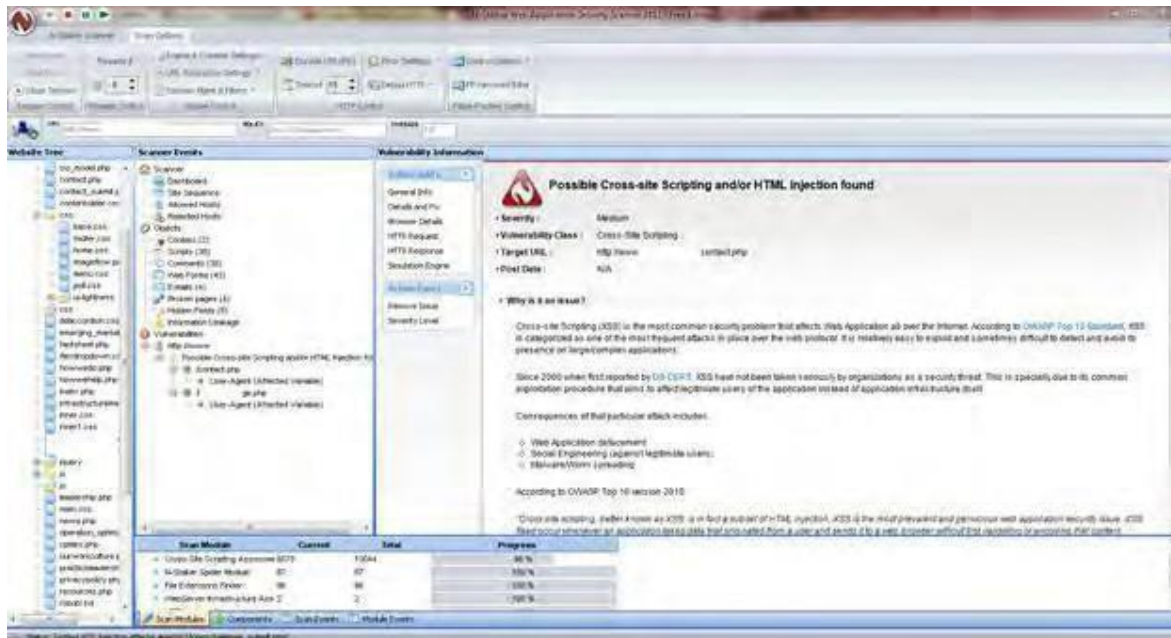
Website Tree

Scanner Events

Scanner
Dashboard
Site Sequence
Allowed Hosts
Rejected Hosts
Objects
Cookies (2)
Scripts (38)
Comments (38)
Web Forms (45)
Emails (4)
Broken pages (4)
Hidden Fields (8)
Information Leakage
Vulnerabilities
Possible Cross-site Scripting and/or HTML Injection fo
contact.php
User-Agent (Affected Variable)
User-Agent (Affected Variable)

Vulnerability Information

General Info
Details and Fix
Browser Details
HTTP Request
HTTP Response
Simulation Engine
Remove Issue
Severity Level

Possible Cross-site Scripting and/or HTML Injection found

• Severity : Medium
• Vulnerability Class : Cross-Site Scripting
• Target URL : http://www contact.php
• Post Data : N/A

• Why is it an issue?

Cross-site Scripting (XSS) is the most common security problem that affects Web Application all over the Internet. According to OWASP Top 10 Standard, XSS is categorized as one of the most frequent attacks in place over the web protocol. It is relatively easy to exploit and sometimes difficult to detect and avoid its presence on large/complex applications.

Since 2000 when first reported by US-CERT, XSS have not been taken seriously by organizations as a security threat. This is specially due to its common exploitation procedure that aims to affect legitimate users of the application instead of application infrastructure itself.

Consequences of that particular attack includes:

Web Application defacement
Social Engineering (against legitimate users)
Malware/Worm spreading

According to OWASP Top 10 version 2010:

"Cross-site scripting, better known as XSS, is in fact a subset of HTML injection. XSS is the most prevalent and pernicious web application security issue. XSS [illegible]

| Scan Module | Current | Total | Progress |
|---|---|---|---|
| Cross-Site Scripting Approxime | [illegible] | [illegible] | 90 % |
| N-Stalker Spider Module | 87 | 87 | 100 % |
| File Extensions Finder | 98 | 98 | 100 % |
| WebServer Infrastructure Ass | 2 | 2 | 100 % |

Scan Modules | Components | Scan Events | Module Events